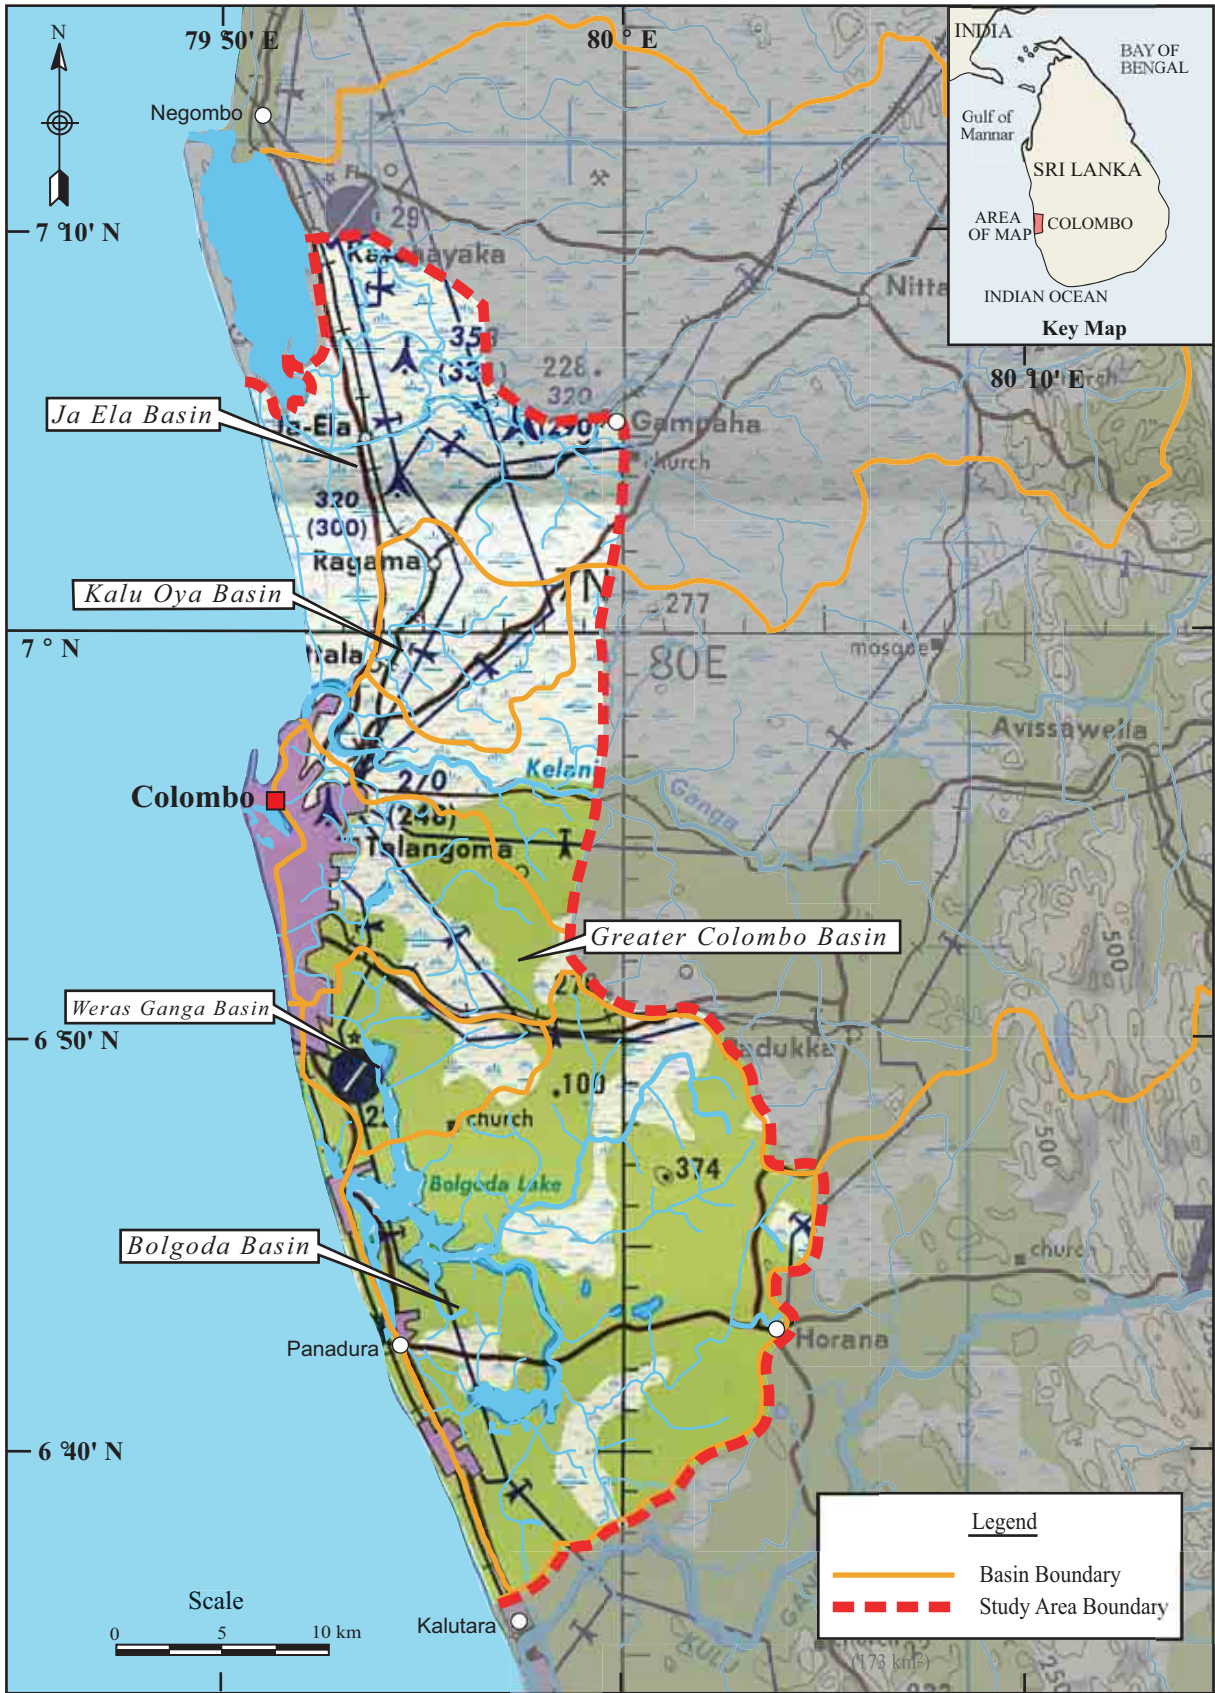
N

79 °50' E

80 ° E

80 °10' E

7 °10' N

7 ° N

6 °50' N

6 °40' N

Negombo

Katunayaka

Ja Ela Basin

Ja-Ela

Gampaha

Nitta

Kalu Oya Basin

Ragama

Wattala

Colombo

Kelani

Ganga

Talangama

Greater Colombo Basin

Weras Ganga Basin

Avissawella

church

mosque

Bolgoda Lake

Bolgoda Basin

Panadura

Horana

Kalutara

29

358

(33

228

320

(290)

320

(300)

277

80E

270

(240)

100

374

500

500

INDIA

BAY OF BENGAL

Gulf of Mannar

SRI LANKA

AREA OF MAP

COLOMBO

INDIAN OCEAN

Key Map

Legend

Basin Boundary

Study Area Boundary

Scale

0 5 10 km

(173 km²)